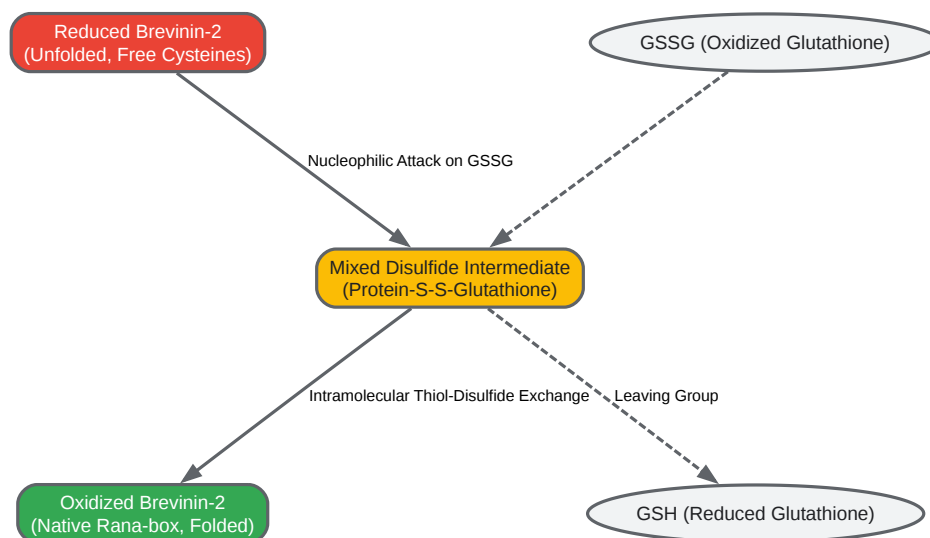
Reduced Brevinin-2
(Unfolded, Free Cysteines)

GSSG (Oxidized Glutathione)

Nucleophilic Attack on GSSG

Mixed Disulfide Intermediate
(Protein-S-S-Glutathione)

Intramolecular Thiol-Disulfide Exchange

Leaving Group

Oxidized Brevinin-2
(Native Rana-box, Folded)

GSH (Reduced Glutathione)